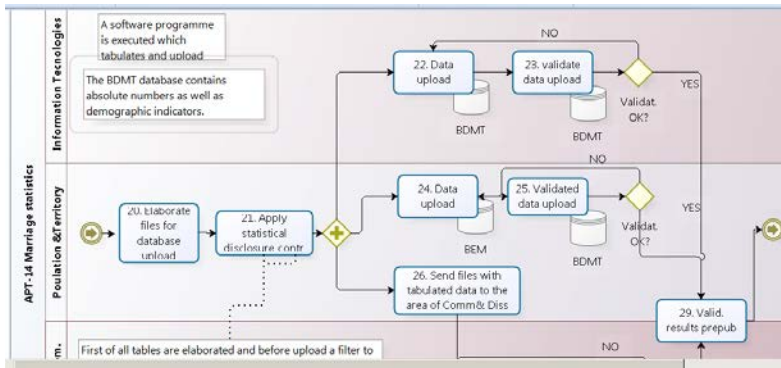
APT-14 Marriage statistics

Information Tecnologies

A software programme is executed which tabulates and upload

The BDMT database contains absolute numbers as well as demographic indicators.

22. Data upload

23. validate data upload

NO

YES

Validat. OK?

BDMT

BDMT

Poulation &Territory

20. Elaborate files for database upload

21. Apply statistical disclosure contr

24. Data upload

25. Validated data upload

NO

YES

Validat. OK?

BEM

BDMT

26. Send files with tabulated data to the area of Comm& Diss

29. Valid. results prepub

m.

NO

First of all tables are elaborated and before upload a filter to